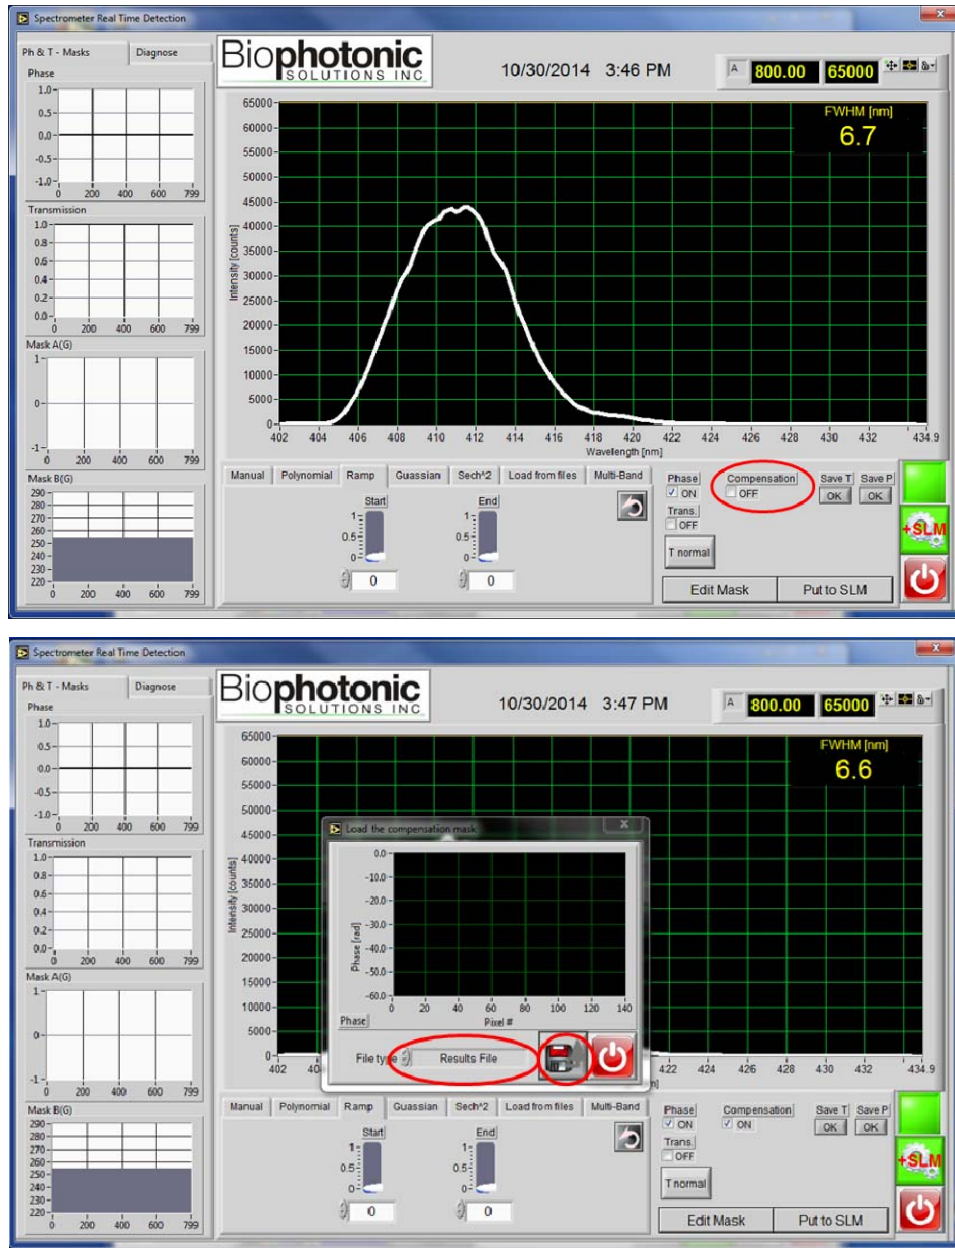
Spectrometer Real Time Detection

Ph & T - Masks | Diagnose

Phase
1.0
0.5
0.0
-0.5
-1.0
0 200 400 600 799

Transmission
1.0
0.8
0.6
0.4
0.2
0.0
0 200 400 600 799

Mask A(G)
1
0
-1
0 200 400 600 799

Mask B(G)
290
280
270
260
250
240
230
220
0 200 400 600 799

Biophotonic SOLUTIONS INC.

10/30/2014 3:46 PM

A 800.00 65000

FWHM [nm]
6.7

65000
60000
55000
50000
45000
40000
35000
30000
25000
20000
15000
10000
5000
0
Intensity [counts]
402 404 406 408 410 412 414 416 418 420 422 424 426 428 430 432 434.9
Wavelength [nm]

Manual | Polynomial | Ramp | Guassian | Sech^2 | Load from files | Multi-Band

Start
1
0.5
0
0

End
1
0.5
0
0

Phase
ON
Trans.
OFF
T normal

Compensation
OFF

Save T | Save P
OK | OK

Edit Mask | Put to SLM

+SLM

Spectrometer Real Time Detection

Ph & T - Masks | Diagnose

Phase
1.0
0.5
0.0
-0.5
-1.0
0 200 400 600 799

Transmission
1.0
0.8
0.6
0.4
0.2
0.0
0 200 400 600 799

Mask A(G)
1
0
-1
0 200 400 600 799

Mask B(G)
290
280
270
260
250
240
230
220
0 200 400 600 799

Biophotonic SOLUTIONS INC.

10/30/2014 3:47 PM

A 800.00 65000

FWHM [nm]
6.6

65000
60000
55000
50000
45000
40000
35000
30000
25000
20000
15000
10000
5000
0
Intensity [counts]
402 40 422 424 426 428 430 432 434.9

Load the compensation mask
0.0
-10.0
-20.0
-30.0
-40.0
-50.0
-60.0
Phase [rad]
0 20 40 60 80 100 120 140
Pixel #
Phase
File type Results File

Manual | Polynomial | Ramp | Guassian | Sech^2 | Load from files | Multi-Band

Start
1
0.5
0
0

End
1
0.5
0
0

Phase
ON
Trans.
OFF
T normal

Compensation
ON

Save T | Save P
OK | OK

Edit Mask | Put to SLM

+SLM